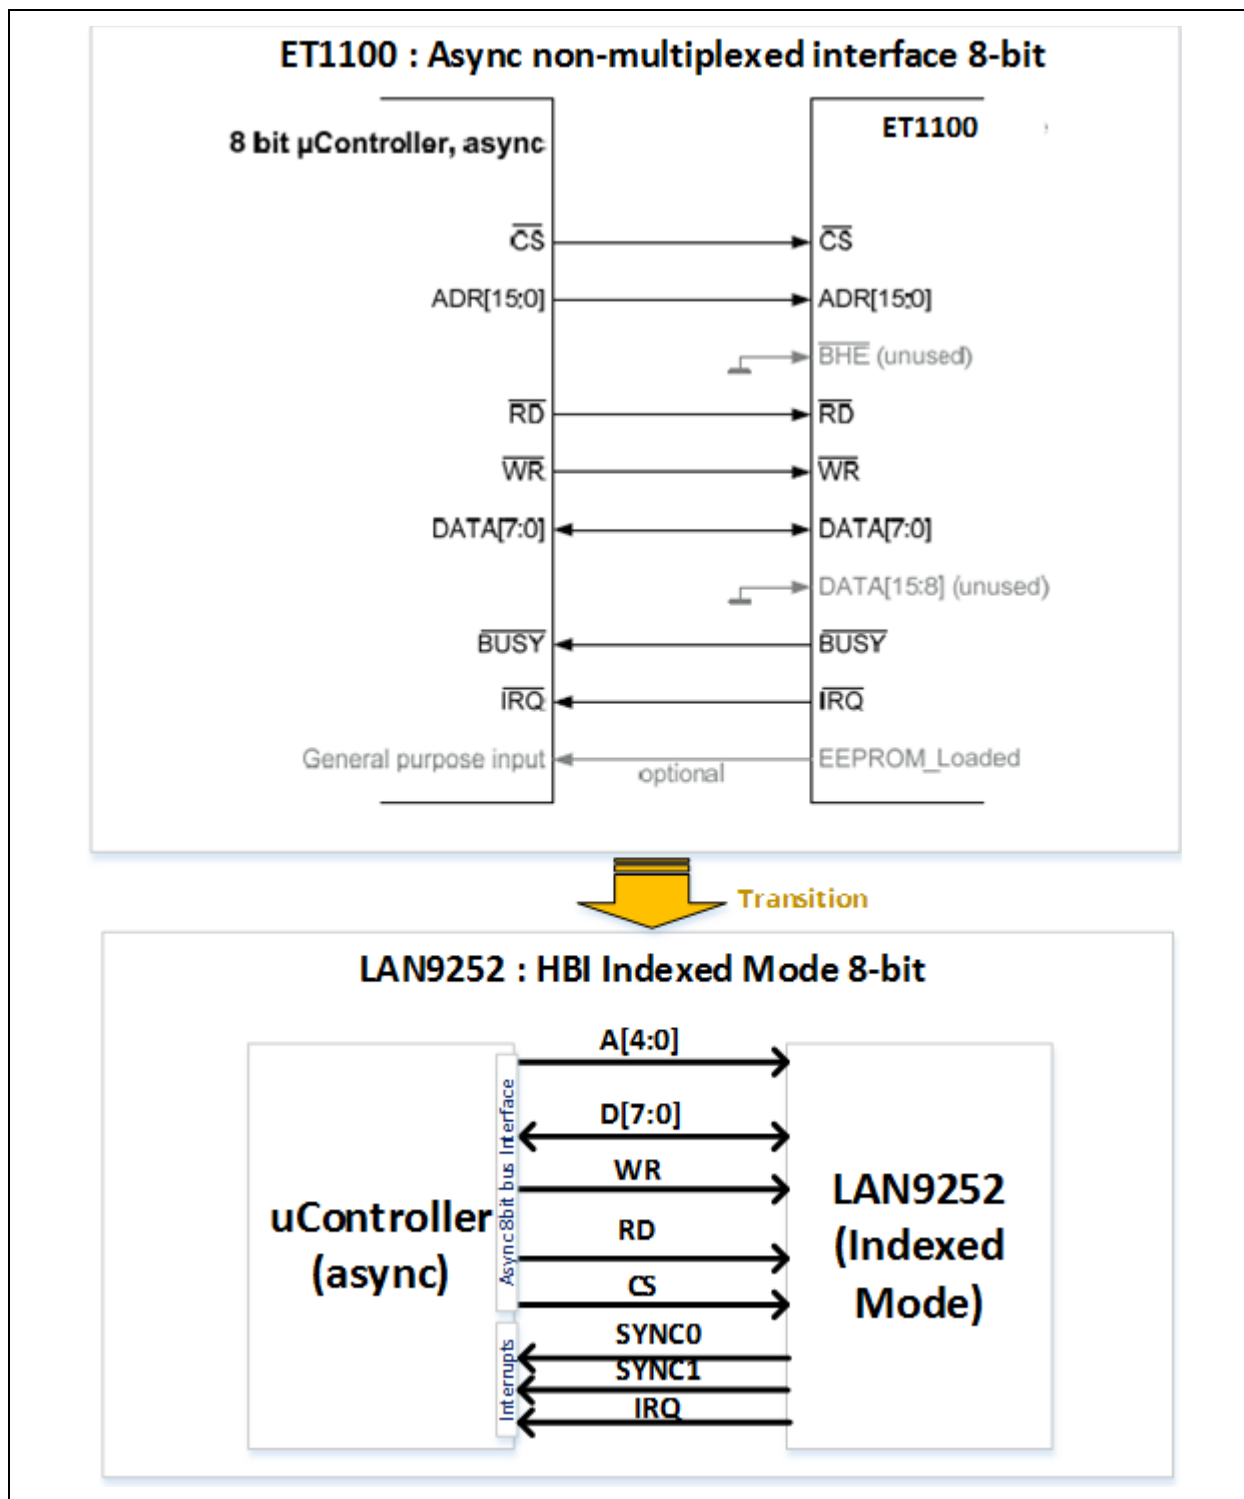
ET1100 : Async non-multiplexed interface 8-bit

8 bit µController, async

ET1100

$\overline{CS}$

ADR[15:0]

$\overline{RD}$

$\overline{WR}$

DATA[7:0]

$\overline{BUSY}$

$\overline{IRQ}$

General purpose input

optional

$\overline{CS}$

ADR[15:0]

$\overline{BHE}$ (unused)

$\overline{RD}$

$\overline{WR}$

DATA[7:0]

DATA[15:8] (unused)

$\overline{BUSY}$

$\overline{IRQ}$

EEPROM_Loaded

Transition

LAN9252 : HBI Indexed Mode 8-bit

uController (async)

Async 8bit bus Interface

Interrupts

A[4:0]

D[7:0]

WR

RD

CS

SYNC0

SYNC1

IRQ

LAN9252 (Indexed Mode)